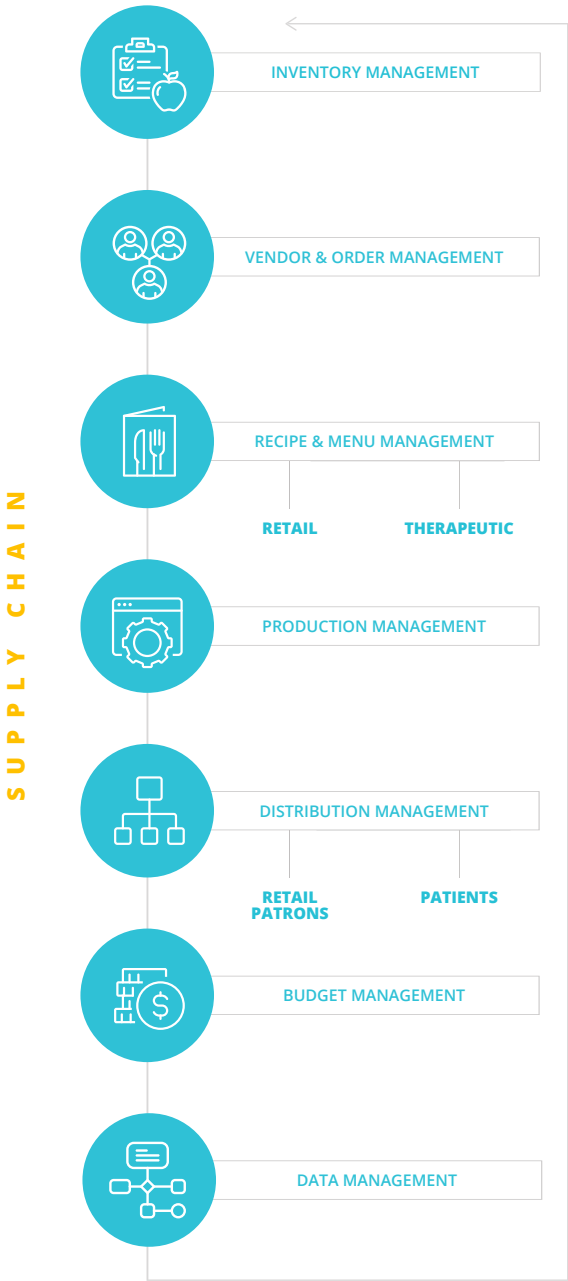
SUPPLY CHAIN

INVENTORY MANAGEMENT

VENDOR & ORDER MANAGEMENT

RECIPE & MENU MANAGEMENT

RETAIL

THERAPEUTIC

PRODUCTION MANAGEMENT

DISTRIBUTION MANAGEMENT

RETAIL PATRONS

PATIENTS

BUDGET MANAGEMENT

DATA MANAGEMENT